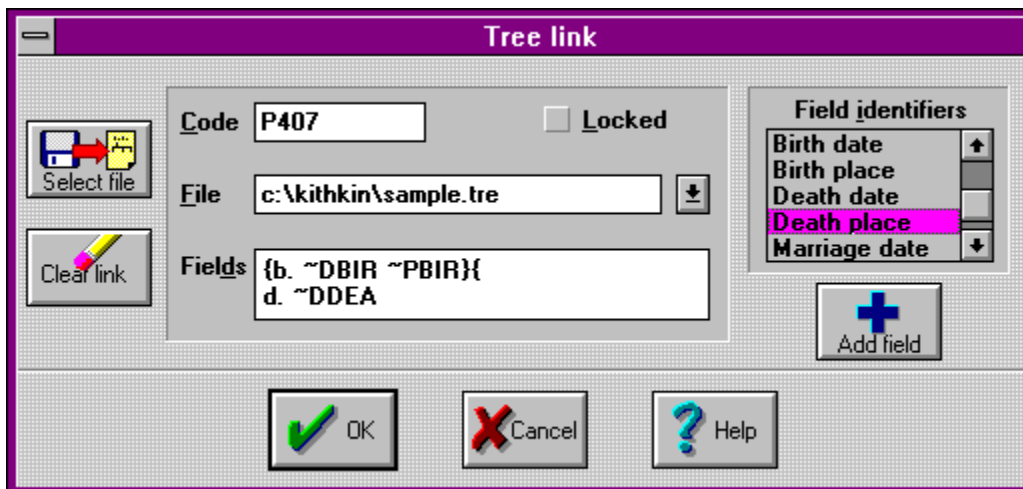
Tree link

Select file

Clear link

Code P407

Locked

File c:\kithkin\sample.tre

Fields {b. ~DBIR ~PBIR}{
d. ~DDEA

Field identifiers

Birth date
Birth place
Death date
Death place
Marriage date

Add field

OK

Cancel

Help